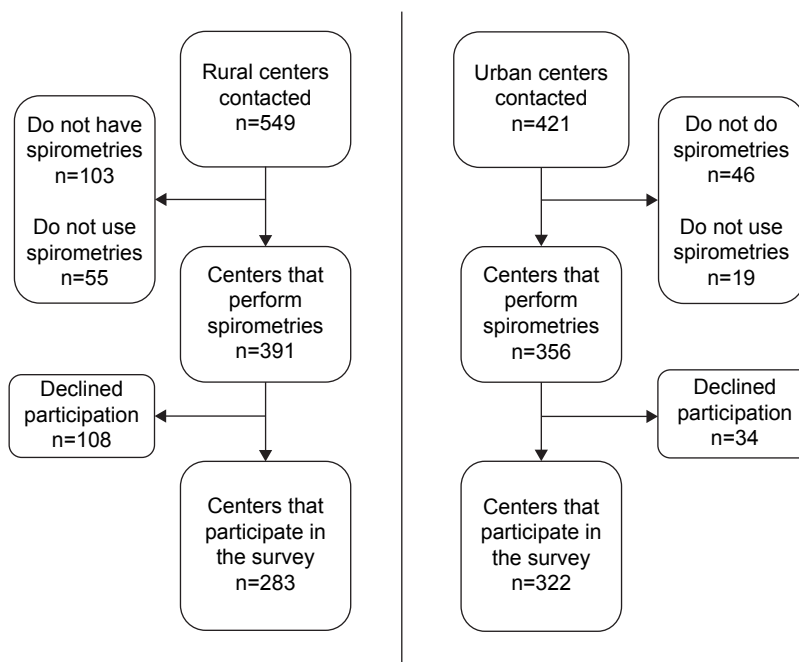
Rural centers contacted n=549

Do not have spirometries n=103

Do not use spirometries n=55

Centers that perform spirometries n=391

Declined participation n=108

Centers that participate in the survey n=283

Urban centers contacted n=421

Do not do spirometries n=46

Do not use spirometries n=19

Centers that perform spirometries n=356

Declined participation n=34

Centers that participate in the survey n=322